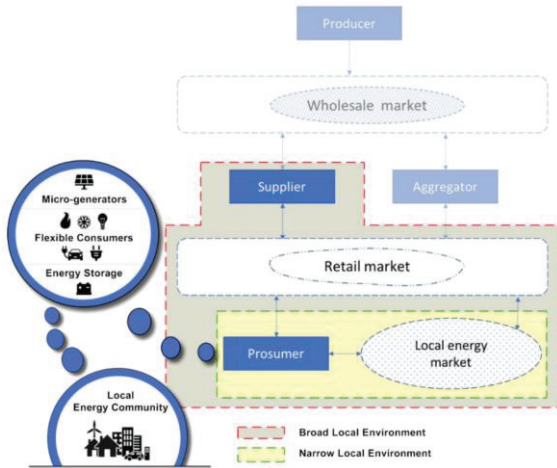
Producer

Wholesale market

Supplier

Aggregator

Micro-generators

Flexible Consumers

Energy Storage

Retail market

Prosumer

Local energy market

Local Energy Community

Broad Local Environment

Narrow Local Environment